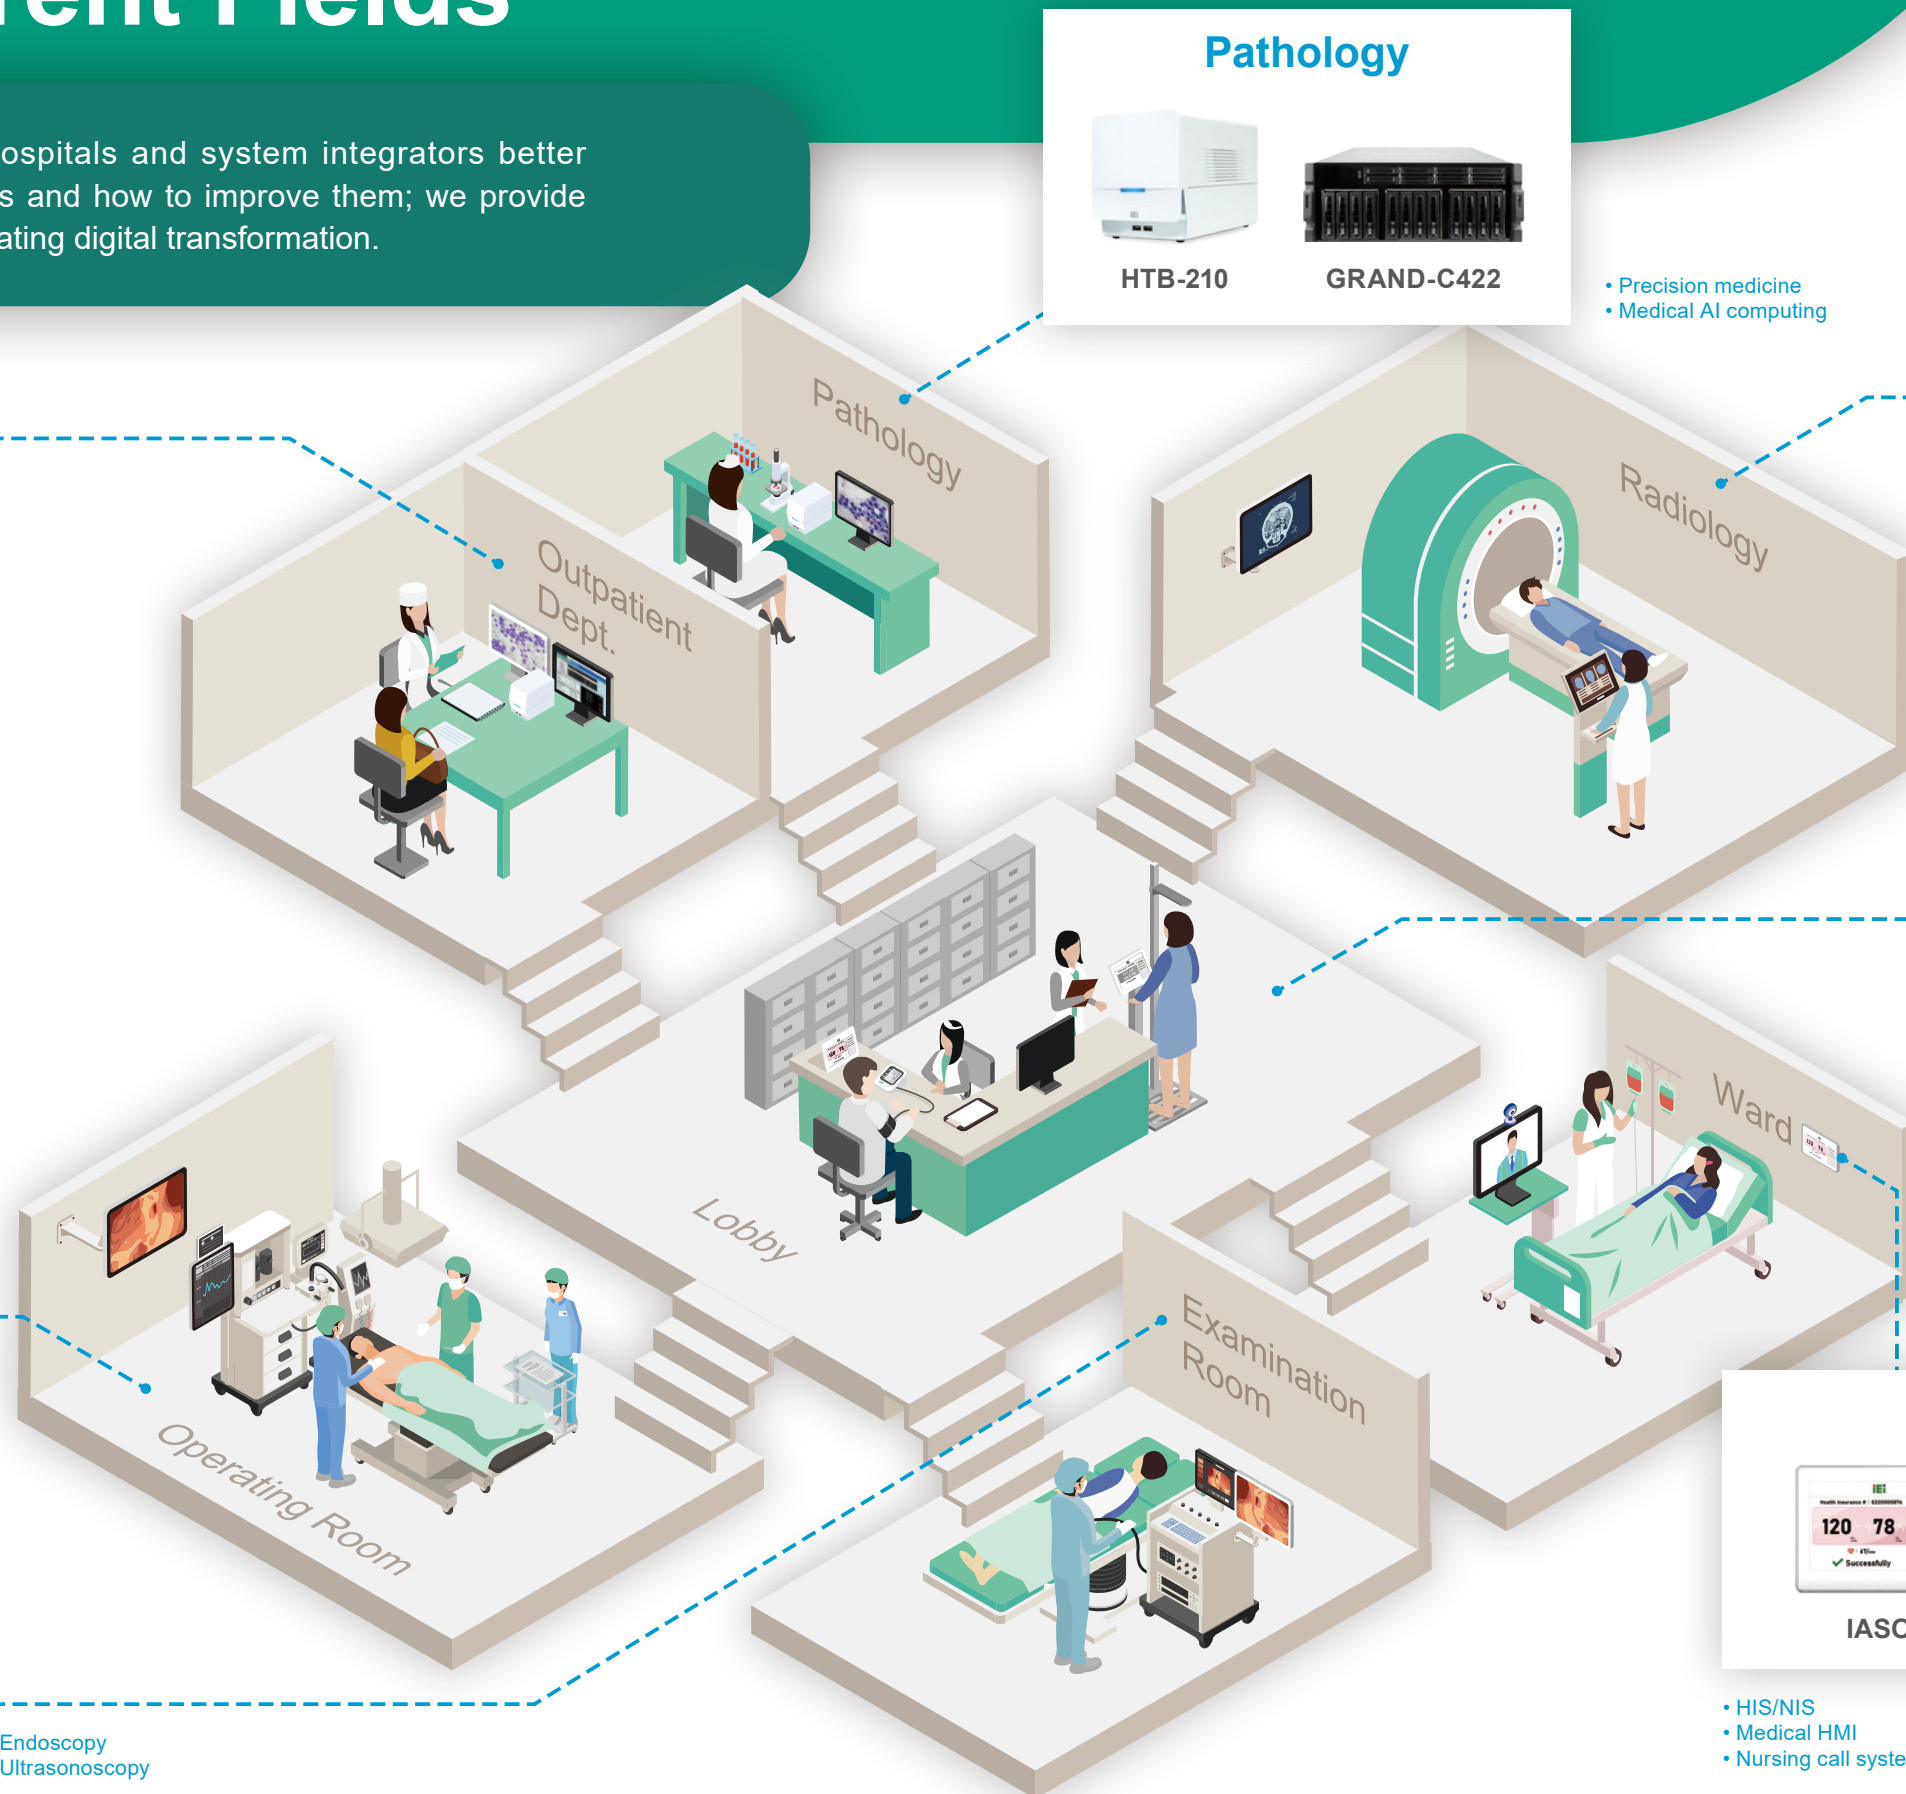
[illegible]ent Fields

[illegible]ospitals and system integrators better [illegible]s and how to improve them; we provide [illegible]ating digital transformation.

Pathology

HTB-210

GRAND-C422

• Precision medicine
• Medical AI computing

Pathology

Outpatient Dept.

Radiology

Lobby

Ward

Operating Room

Examination Room

120 78

IASC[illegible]

• HIS/NIS
• Medical HMI
• Nursing call syste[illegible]

Endoscopy
Ultrasonoscopy